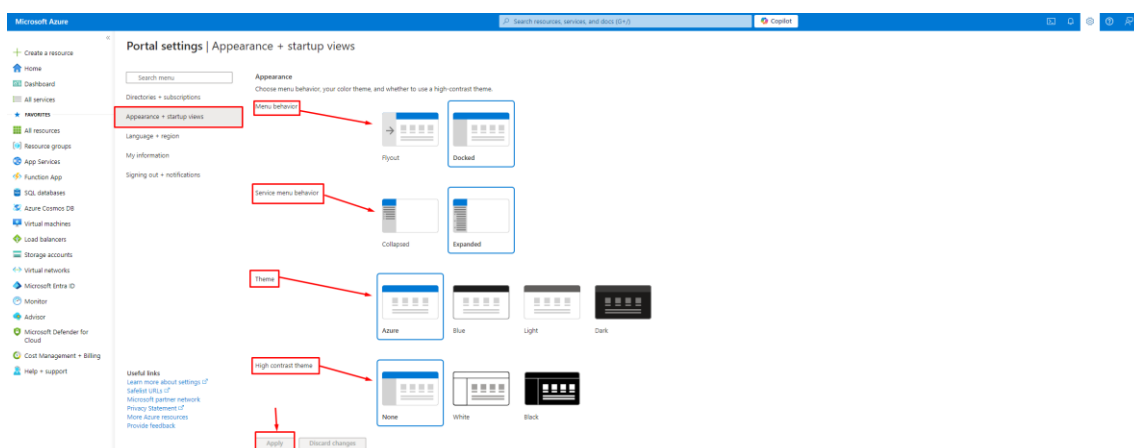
Microsoft Azure

Search resources, services, and docs (G+/)

Copilot

Create a resource
Home
Dashboard
All services
FAVORITES
All resources
Resource groups
App Services
Function App
SQL databases
Azure Cosmos DB
Virtual machines
Load balancers
Storage accounts
Virtual networks
Microsoft Entra ID
Monitor
Advisor
Microsoft Defender for Cloud
Cost Management + Billing
Help + support

Portal settings | Appearance + startup views

Search menu
Directories + subscriptions
Appearance + startup views
Language + region
My information
Signing out + notifications

Useful links
Learn more about settings
Safelist URLs
Microsoft partner network
Privacy Statement
More Azure resources
Provide feedback

Appearance
Choose menu behavior, your color theme, and whether to use a high-contrast theme.

Menu behavior
Flyout
Docked

Service menu behavior
Collapsed
Expanded

Theme
Azure
Blue
Light
Dark

High contrast theme
None
White
Black

Apply
Discard changes